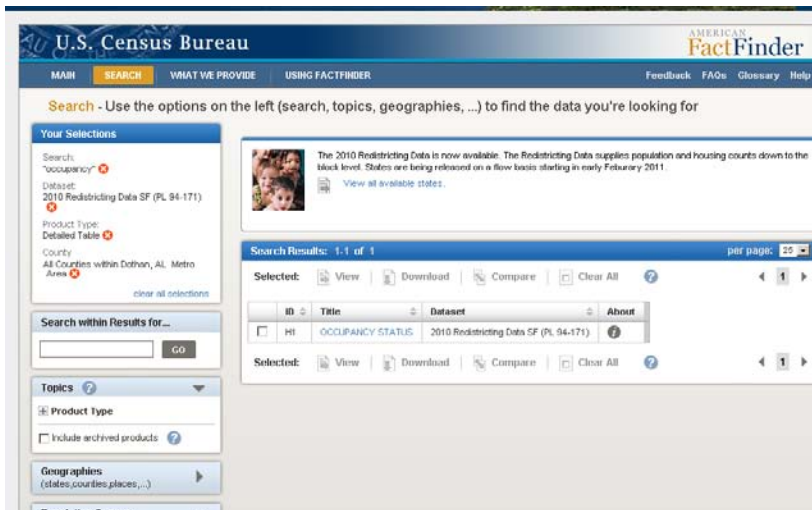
U.S. Census Bureau

AMERICAN FactFinder

MAIN | SEARCH | WHAT WE PROVIDE | USING FACTFINDER

Feedback | FAQs | Glossary | Help

Search - Use the options on the left (search, topics, geographies, ...) to find the data you're looking for

Your Selections

Search:
"occupancy"

Dataset:
2010 Redistricting Data SF (PL 94-171)

Product Type:
Detailed Table

County
All Counties within Dothan, AL Metro Area

clear all selections

Search within Results for...

GO

Topics

Product Type

Include archived products

Geographies
(states,counties,places,...)

The 2010 Redistricting Data is now available. The Redistricting Data supplies population and housing counts down to the block level. States are being released on a flow basis starting in early Feburary 2011.

View all available states.

Search Results: 1-1 of 1

per page: 25

Selected: View | Download | Compare | Clear All

| | ID | Title | Dataset | About |
|---|---|---|---|---|
| | H1 | OCCUPANCY STATUS | 2010 Redistricting Data SF (PL 94-171) | |

Selected: View | Download | Compare | Clear All

1